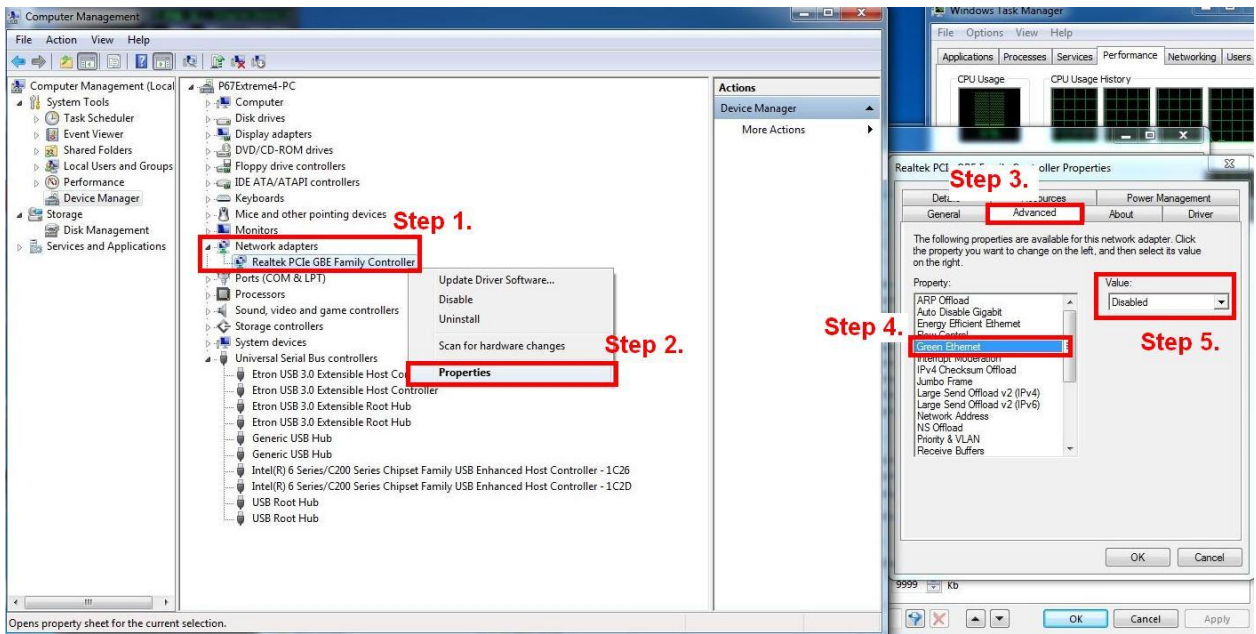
Computer Management
File Action View Help

Computer Management (Local
System Tools
Task Scheduler
Event Viewer
Shared Folders
Local Users and Groups
Performance
Device Manager
Storage
Disk Management
Services and Applications

P67Extreme4-PC
Computer
Disk drives
Display adapters
DVD/CD-ROM drives
Floppy drive controllers
IDE ATA/ATAPI controllers
Keyboards
Mice and other pointing devices
Monitors
Network adapters
Realtek PCIe GBE Family Controller
Ports (COM & LPT)
Processors
Sound, video and game controllers
Storage controllers
System devices
Universal Serial Bus controllers
Etron USB 3.0 Extensible Host Co
Etron USB 3.0 Extensible Host Controller
Etron USB 3.0 Extensible Root Hub
Etron USB 3.0 Extensible Root Hub
Generic USB Hub
Generic USB Hub
Intel(R) 6 Series/C200 Series Chipset Family USB Enhanced Host Controller - 1C26
Intel(R) 6 Series/C200 Series Chipset Family USB Enhanced Host Controller - 1C2D
USB Root Hub
USB Root Hub

Step 1.

Update Driver Software...
Disable
Uninstall
Scan for hardware changes
Properties

Step 2.

Actions
Device Manager
More Actions

Opens property sheet for the current selection.

Windows Task Manager
File Options View Help
Applications Processes Services Performance Networking Users
CPU Usage CPU Usage History

Realtek PCI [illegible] oller Properties
Step 3.
Deta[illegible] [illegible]sources Power Management
General Advanced About Driver

The following properties are available for this network adapter. Click the property you want to change on the left, and then select its value on the right.

Property:
ARP Offload
Auto Disable Gigabit
Energy Efficient Ethernet
Flow Control
Green Ethernet
Interrupt Moderation
IPv4 Checksum Offload
Jumbo Frame
Large Send Offload v2 (IPv4)
Large Send Offload v2 (IPv6)
Network Address
NS Offload
Priority & VLAN
Receive Buffers

Value:
Disabled

Step 4.
Step 5.

OK Cancel

9999 Kb
OK Cancel Apply